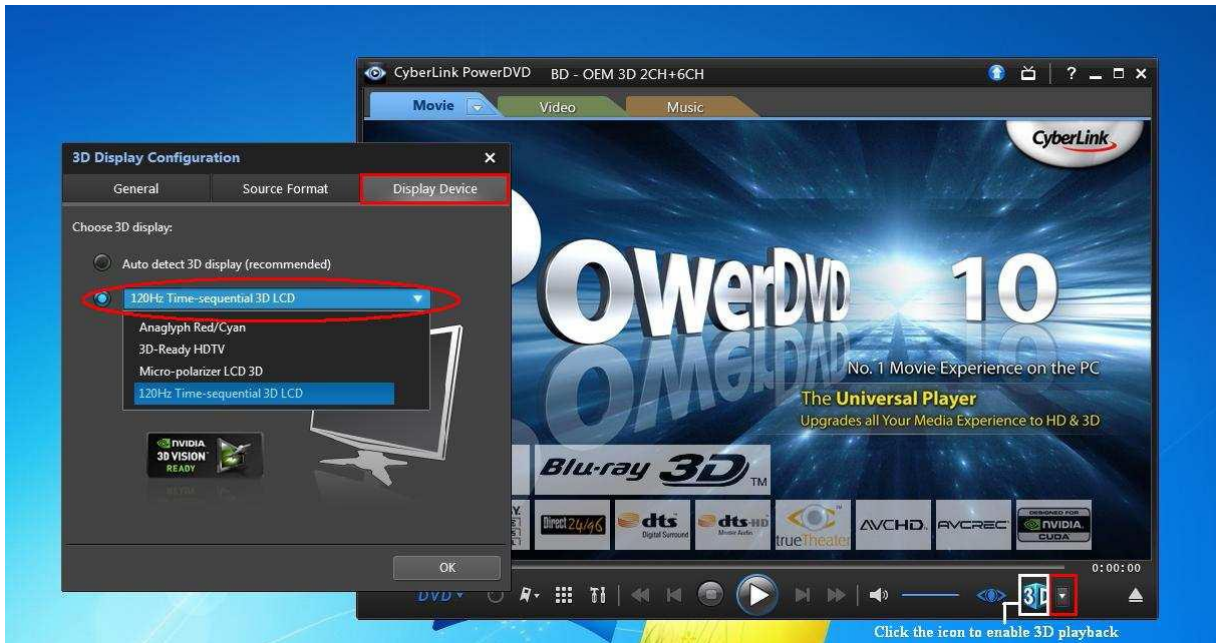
CyberLink PowerDVD BD - OEM 3D 2CH+6CH

? _ □ ×

Movie

Video

Music

CyberLink

3D Display Configuration

×

General

Source Format

Display Device

Choose 3D display:

Auto detect 3D display (recommended)

120Hz Time-sequential 3D LCD

Anaglyph Red/Cyan

3D-Ready HDTV

Micro-polarizer LCD 3D

120Hz Time-sequential 3D LCD

NVIDIA 3D VISION READY

OK

OWerDVD 10

No. 1 Movie Experience on the PC

The Universal Player

Upgrades all Your Media Experience to HD & 3D

Blu-ray 3D TM

Direct 24/96

dts Digital Surround

dts-HD Master Audio

trueTheater

AVCHD

AVCREC

DESIGNED FOR NVIDIA CUDA

0:00:00

DVD

3D

Click the icon to enable 3D playback